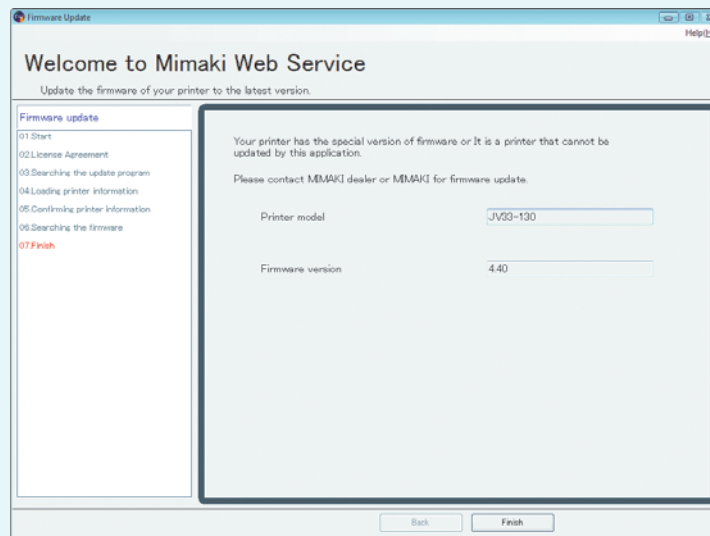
Firmware Update

Help(

Welcome to Mimaki Web Service

Update the firmware of your printer to the latest version.

Firmware update

01.Start

02.License Agreement

03.Searching the update program

04.Loading printer information

05.Confirming printer information

06.Searching the firmware

07.Finish

Your printer has the special version of firmware or It is a printer that cannot be updated by this application.

Please contact MIMAKI dealer or MIMAKI for firmware update.

Printer model

JV33-130

Firmware version

4.40

Back

Finish